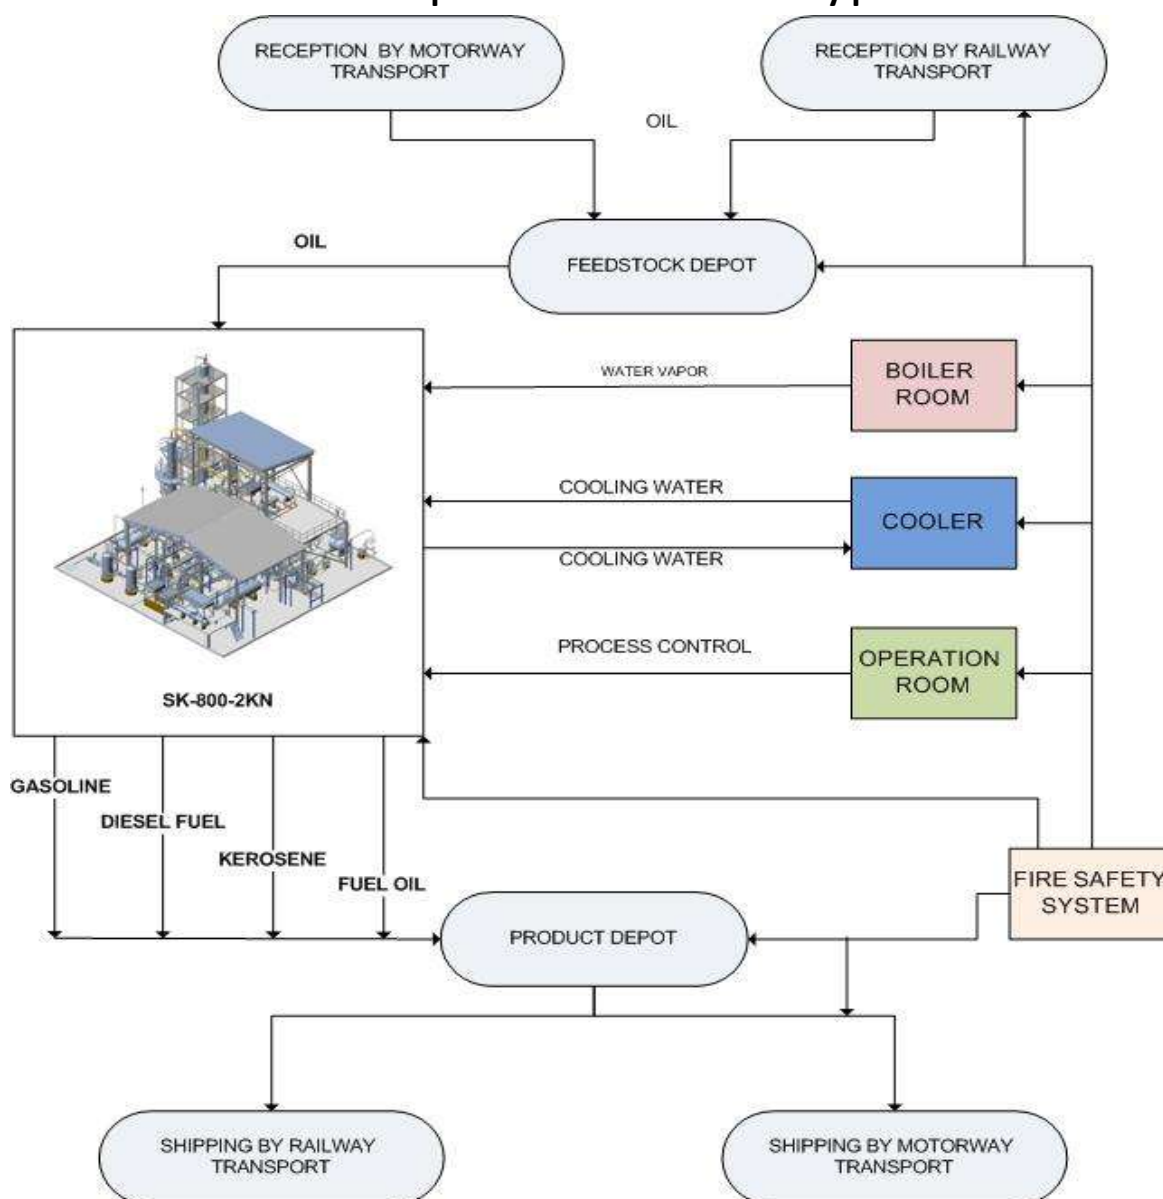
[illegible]

RECEPTION BY MOTORWAY TRANSPORT

RECEPTION BY RAILWAY TRANSPORT

OIL

OIL

FEEDSTOCK DEPOT

WATER VAPOR

BOILER ROOM

COOLING WATER

COOLER

COOLING WATER

PROCESS CONTROL

OPERATION ROOM

SK-800-2KN

GASOLINE

DIESEL FUEL

KEROSENE

FUEL OIL

FIRE SAFETY SYSTEM

PRODUCT DEPOT

SHIPPING BY RAILWAY TRANSPORT

SHIPPING BY MOTORWAY TRANSPORT